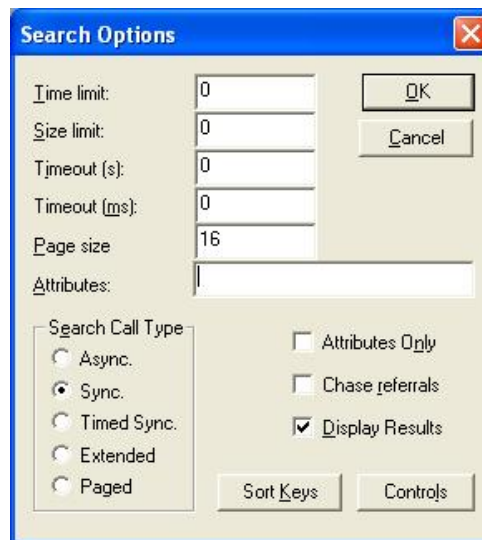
Search Options

Time limit: 0
Size limit: 0
Timeout (s): 0
Timeout (ms): 0
Page size 16
Attributes:

OK
Cancel

Search Call Type
Async.
Sync.
Timed Sync.
Extended
Paged

Attributes Only
Chase referrals
Display Results

Sort Keys
Controls